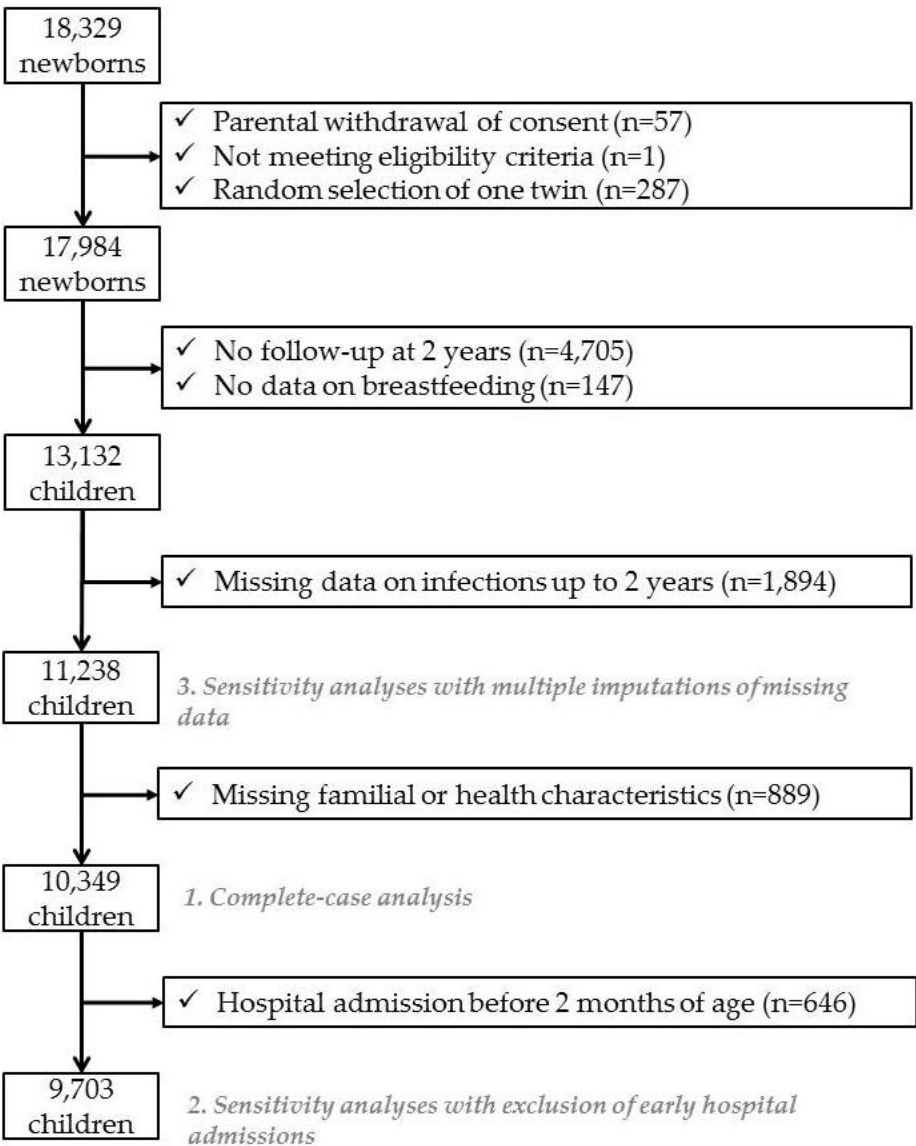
18,329 newborns

✓ Parental withdrawal of consent (n=57)
✓ Not meeting eligibility criteria (n=1)
✓ Random selection of one twin (n=287)

17,984 newborns

✓ No follow-up at 2 years (n=4,705)
✓ No data on breastfeeding (n=147)

13,132 children

✓ Missing data on infections up to 2 years (n=1,894)

11,238 children

3. Sensitivity analyses with multiple imputations of missing data

✓ Missing familial or health characteristics (n=889)

10,349 children

1. Complete-case analysis

✓ Hospital admission before 2 months of age (n=646)

9,703 children

2. Sensitivity analyses with exclusion of early hospital admissions